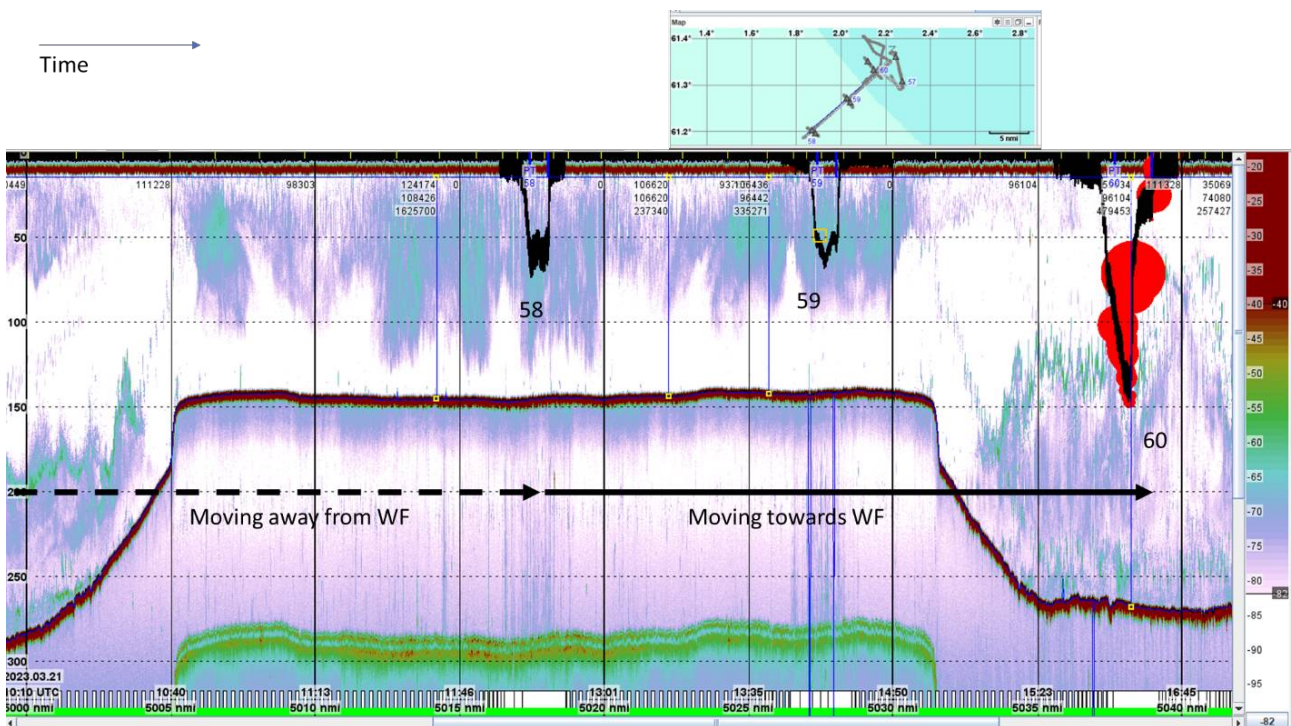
Time

Map
1.4° 1.6° 1.8° 2.0° 2.2° 2.4° 2.6° 2.8°
61.4°
61.3°
61.2°
57
58
59
60
5 nmi

3449 111228 98303 124174 108426 1625700 0 PT 58 0 106620 106620 237340 93106436 96442 335271 PT 59 0 96104 PT 60 560034 96104 479453 111328 35069 74080 257427

50
100
150
200
250
300

58
59
60

Moving away from WF
Moving towards WF

-20
-25
-30
-35
-40
-40
-45
-50
-55
-60
-65
-70
-75
-80
-82
-85
-90
-95
-82

2023.03.21
10:10 UTC 10:40 11:13 11:46 13:01 13:35 14:50 15:23 16:45
5000 nmi 5005 nmi 5010 nmi 5015 nmi 5020 nmi 5025 nmi 5030 nmi 5035 nmi 5040 nmi